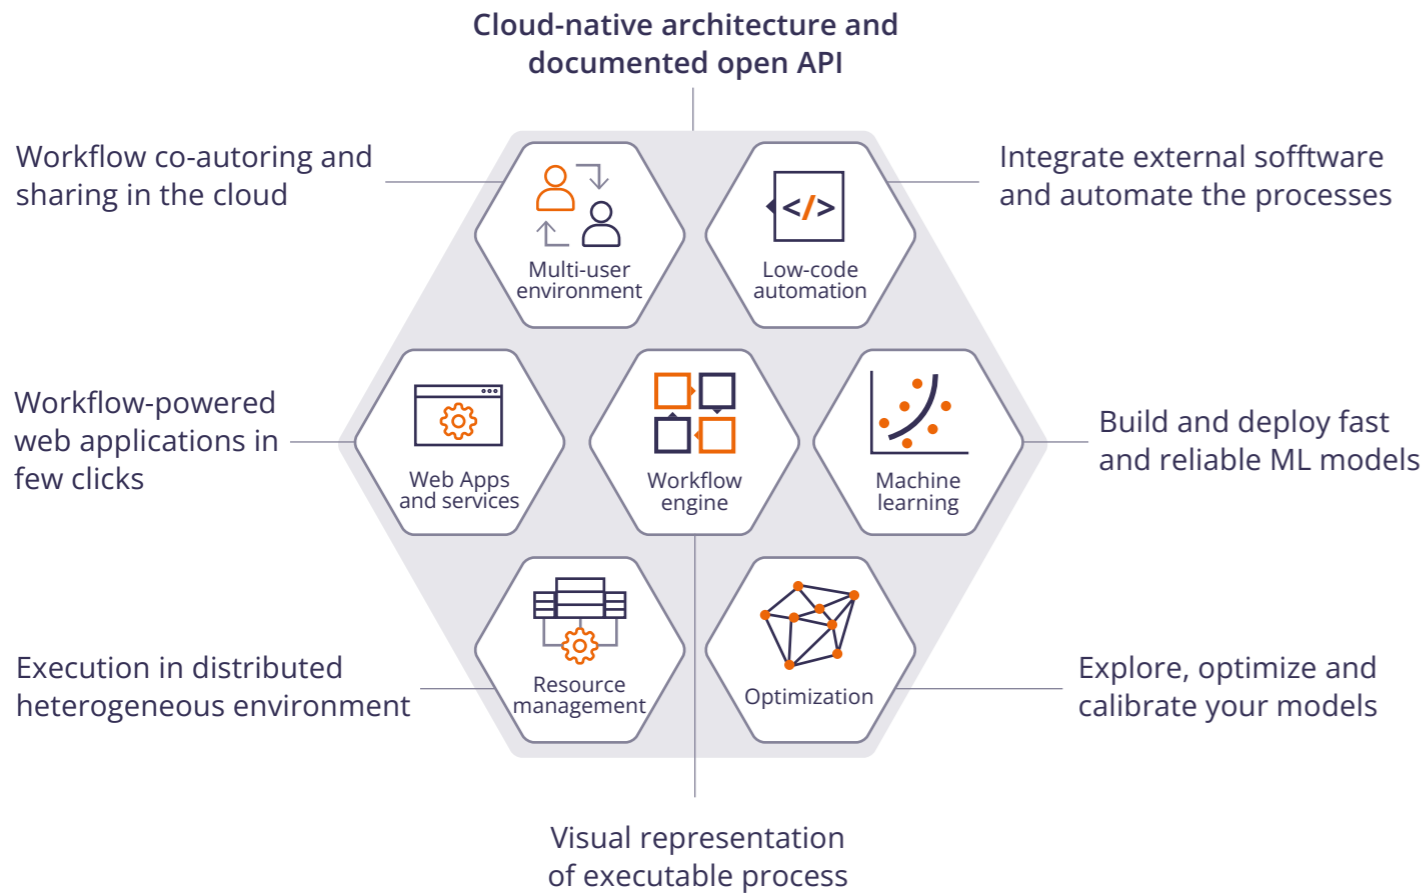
Cloud-native architecture and documented open API

Workflow co-autoring and sharing in the cloud

Integrate external sofftware and automate the processes

Multi-user environment

</>

Low-code automation

Workflow-powered web applications in few clicks

Web Apps and services

Workflow engine

Machine learning

Build and deploy fast and reliable ML models

Resource management

Optimization

Execution in distributed heterogeneous environment

Explore, optimize and calibrate your models

Visual representation of executable process